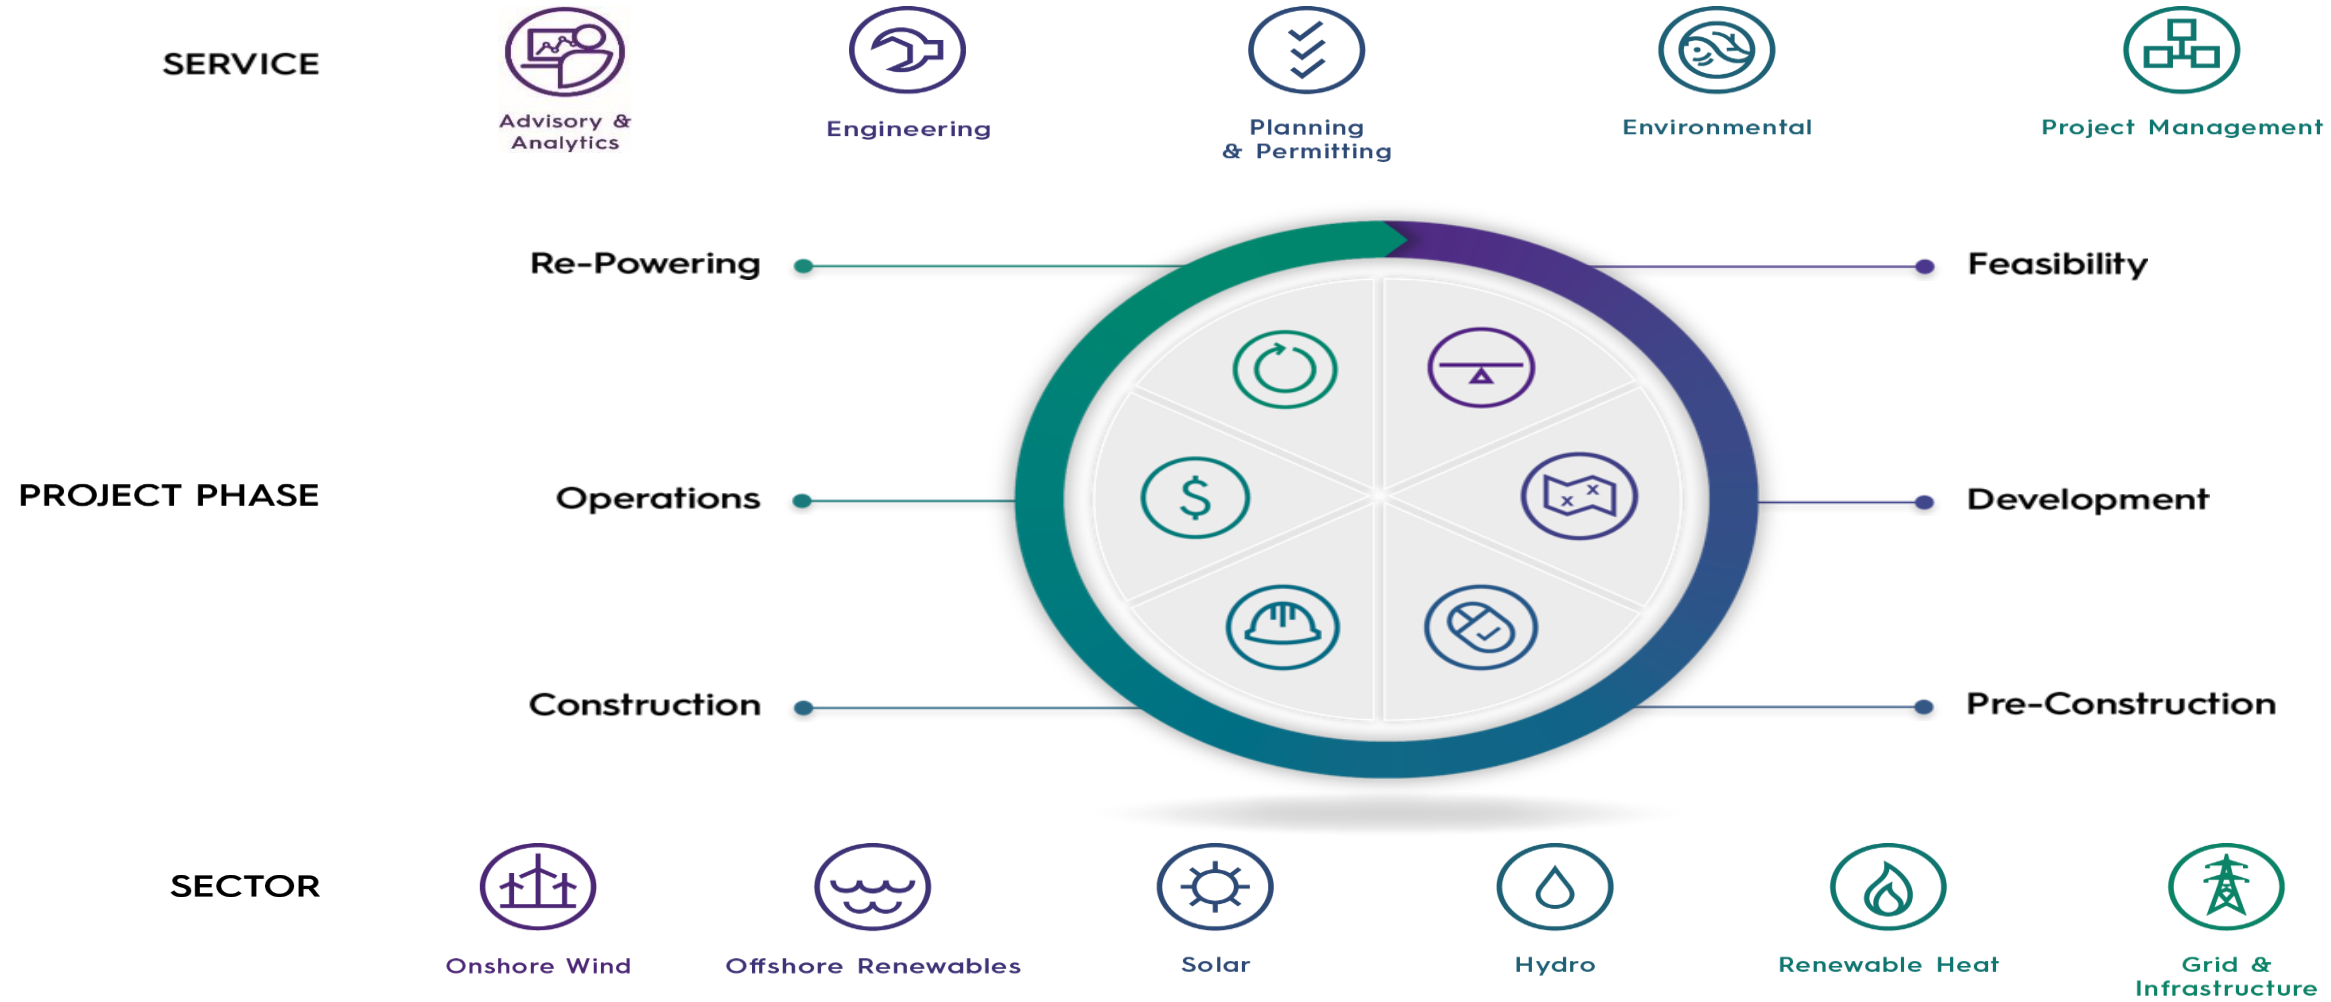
SERVICE

Advisory & Analytics

Engineering

Planning & Permitting

Environmental

Project Management

Re-Powering

Feasibility

PROJECT PHASE

Operations

Development

Construction

Pre-Construction

SECTOR

Onshore Wind

Offshore Renewables

Solar

Hydro

Renewable Heat

Grid & Infrastructure